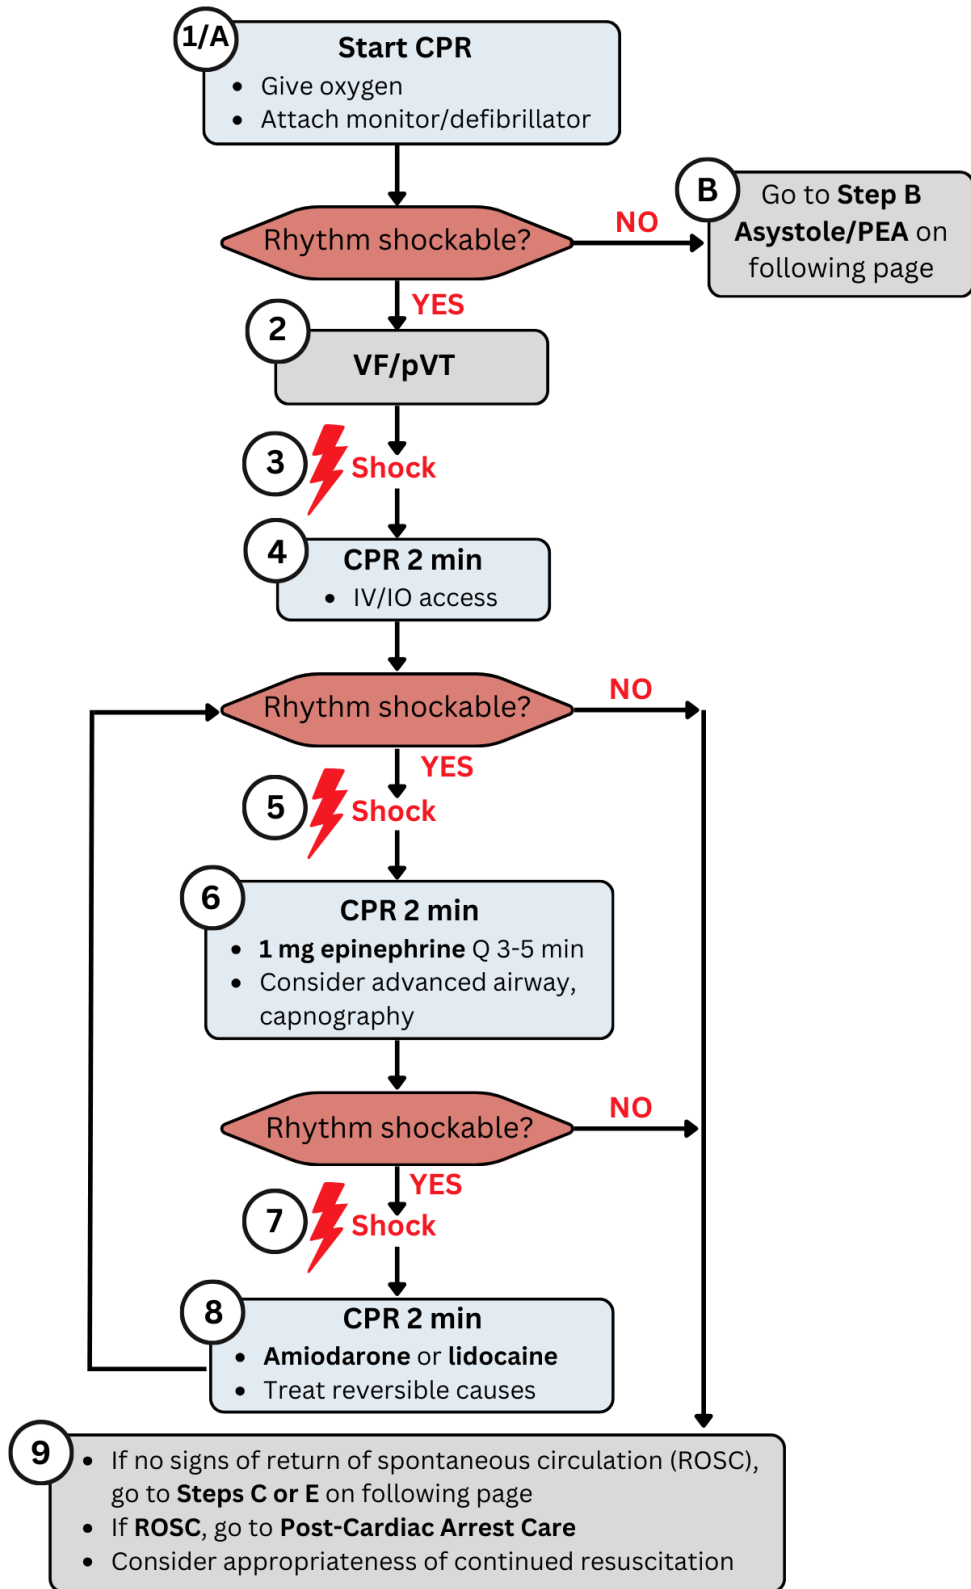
1/A
Start CPR
• Give oxygen
• Attach monitor/defibrillator

Rhythm shockable?

NO

B
Go to Step B Asystole/PEA on following page

YES

2
VF/pVT

3
Shock

4
CPR 2 min
• IV/IO access

Rhythm shockable?

NO

YES

5
Shock

6
CPR 2 min
• 1 mg epinephrine Q 3-5 min
• Consider advanced airway, capnography

Rhythm shockable?

NO

YES

7
Shock

8
CPR 2 min
• Amiodarone or lidocaine
• Treat reversible causes

9
• If no signs of return of spontaneous circulation (ROSC), go to Steps C or E on following page
• If ROSC, go to Post-Cardiac Arrest Care
• Consider appropriateness of continued resuscitation